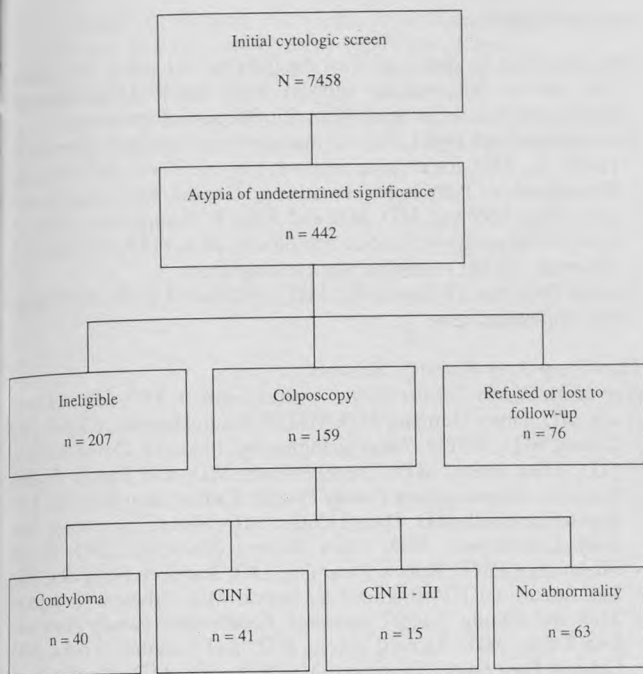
Initial cytologic screen

N = 7458

Atypia of undetermined significance

n = 442

Ineligible

n = 207

Colposcopy

n = 159

Refused or lost to follow-up

n = 76

Condyloma

n = 40

CIN I

n = 41

CIN II - III

n = 15

No abnormality

n = 63